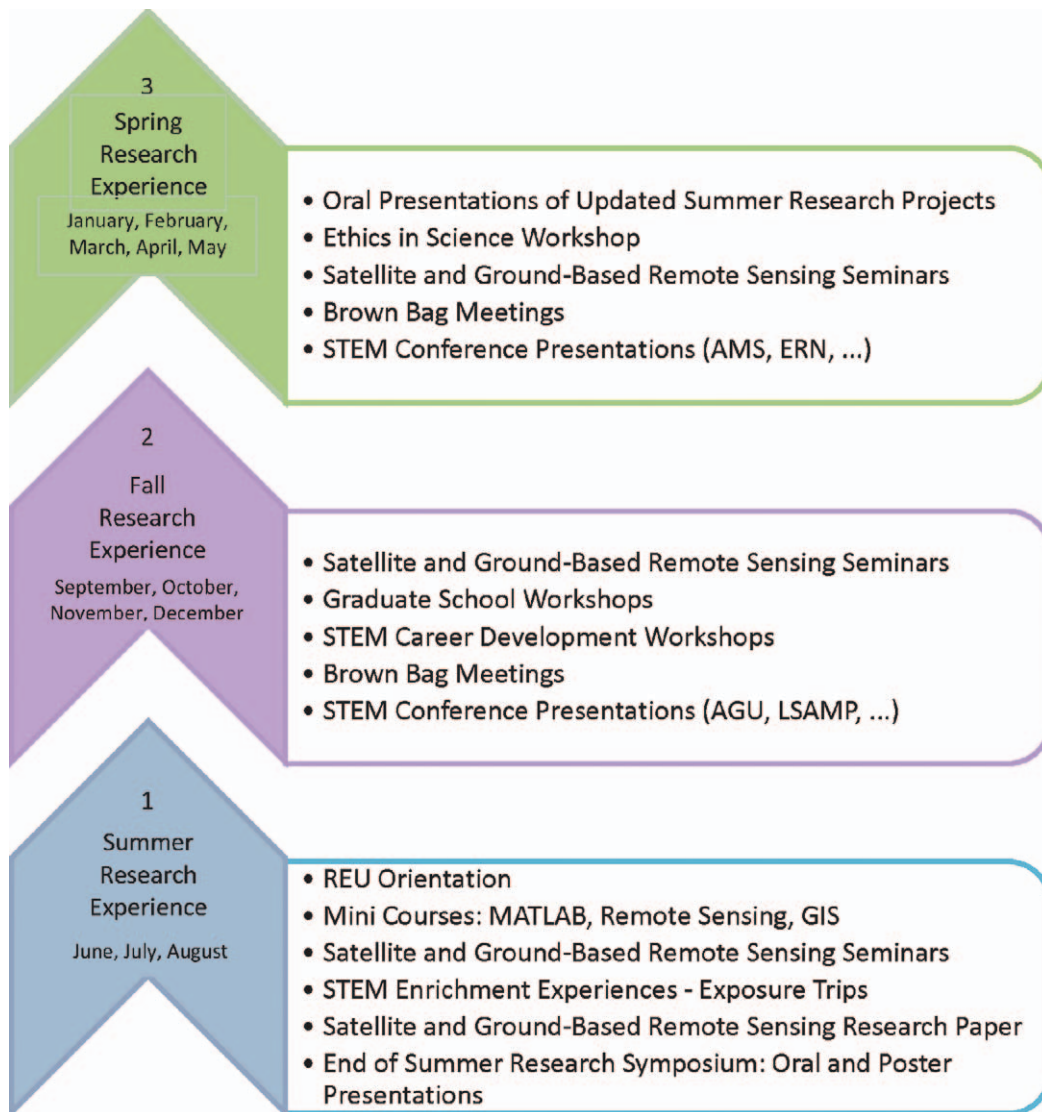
3
Spring Research Experience
January, February, March, April, May

• Oral Presentations of Updated Summer Research Projects
• Ethics in Science Workshop
• Satellite and Ground-Based Remote Sensing Seminars
• Brown Bag Meetings
• STEM Conference Presentations (AMS, ERN, ...)

2
Fall Research Experience
September, October, November, December

• Satellite and Ground-Based Remote Sensing Seminars
• Graduate School Workshops
• STEM Career Development Workshops
• Brown Bag Meetings
• STEM Conference Presentations (AGU, LSAMP, ...)

1
Summer Research Experience
June, July, August

• REU Orientation
• Mini Courses: MATLAB, Remote Sensing, GIS
• Satellite and Ground-Based Remote Sensing Seminars
• STEM Enrichment Experiences - Exposure Trips
• Satellite and Ground-Based Remote Sensing Research Paper
• End of Summer Research Symposium: Oral and Poster Presentations